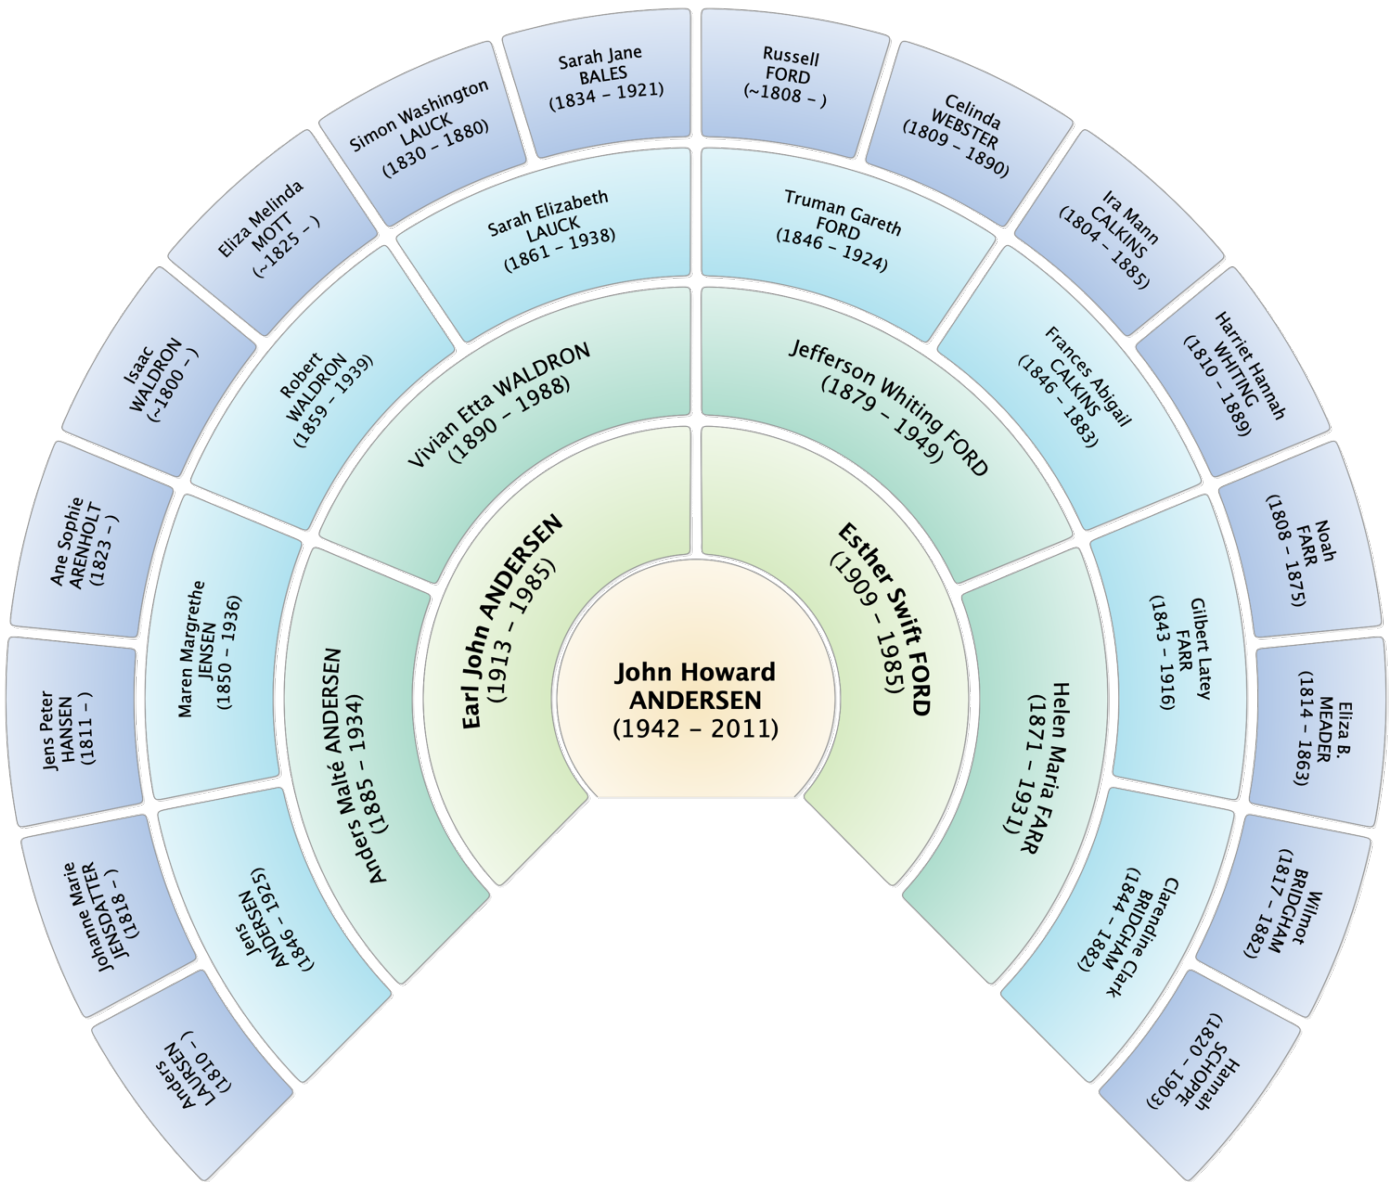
John Howard
ANDERSEN
(1942 – 2011)

Earl John ANDERSEN
(1913 – 1985)

Esther Swift FORD
(1909 – 1985)

Anders Malté ANDERSEN
(1885 – 1934)

Vivian Etta WALDRON
(1890 – 1988)

Jefferson Whiting FORD
(1879 – 1949)

Helen Maria FARR
(1871 – 1931)

Jens
ANDERSEN
(1846 – 1925)

Maren Margrethe
JENSEN
(1850 – 1936)

Robert
WALDRON
(1859 – 1939)

Sarah Elizabeth
LAUCK
(1861 – 1938)

Truman Gareth
FORD
(1846 – 1924)

Frances Abigail
CALKINS
(1846 – 1883)

Gilbert Latey
FARR
(1843 – 1916)

Clarendine Clark
BRIDGHAM
(1844 – 1882)

Anders
LAURSEN
(1810 – )

Johanne Marie
JENSDATTER
(1818 – )

Jens Peter
HANSEN
(1811 – )

Ane Sophie
ARENHOLT
(1823 – )

Isaac
WALDRON
(~1800 – )

Eliza Melinda
MOTT
(~1825 – )

Simon Washington
LAUCK
(1830 – 1880)

Sarah Jane
BALES
(1834 – 1921)

Russell
FORD
(~1808 – )

Celinda
WEBSTER
(1809 – 1890)

Ira Mann
CALKINS
(1804 – 1885)

Harriet Hannah
WHITING
(1810 – 1889)

Noah
FARR
(1808 – 1875)

Eliza B.
MEADER
(1814 – 1863)

Wilmot
BRIDGHAM
(1817 – 1882)

Hannah
SCHOPPE
(1820 – 1903)